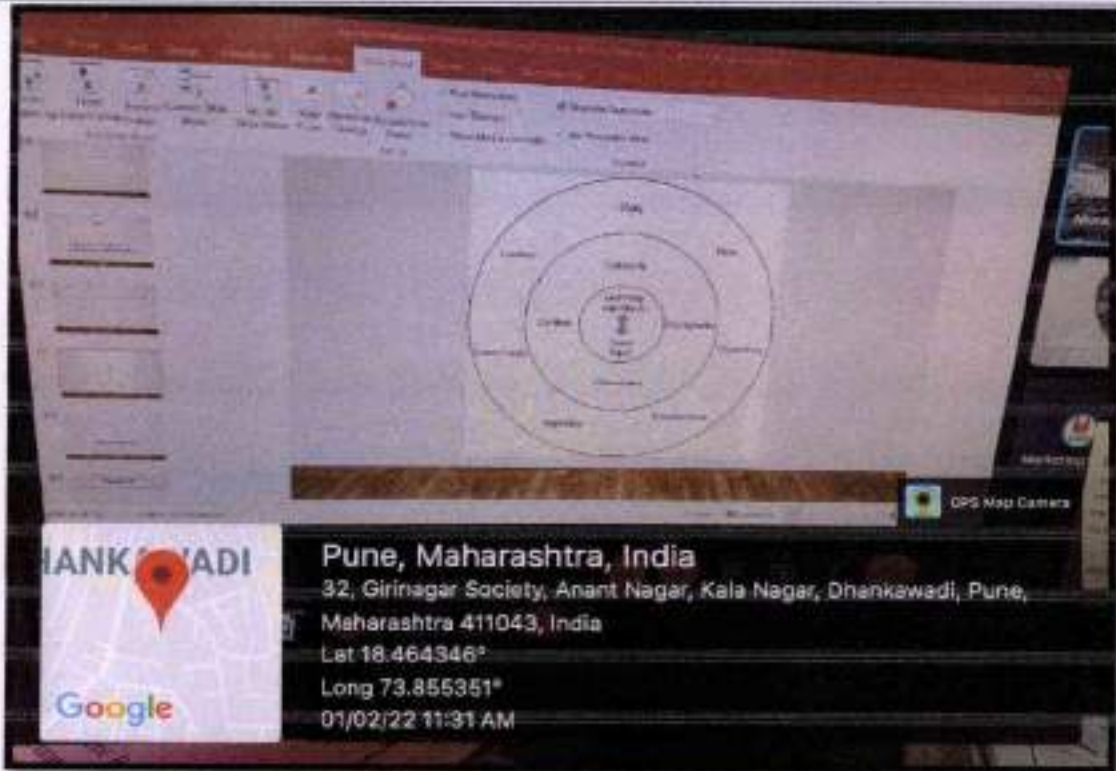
GPS Map Camera

HANK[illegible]ADI

Google

Pune, Maharashtra, India

32, Girinagar Society, Anant Nagar, Kala Nagar, Dhankawadi, Pune, Maharashtra 411043, India

Lat 18.464346°

Long 73.855351°

01/02/22 11:31 AM